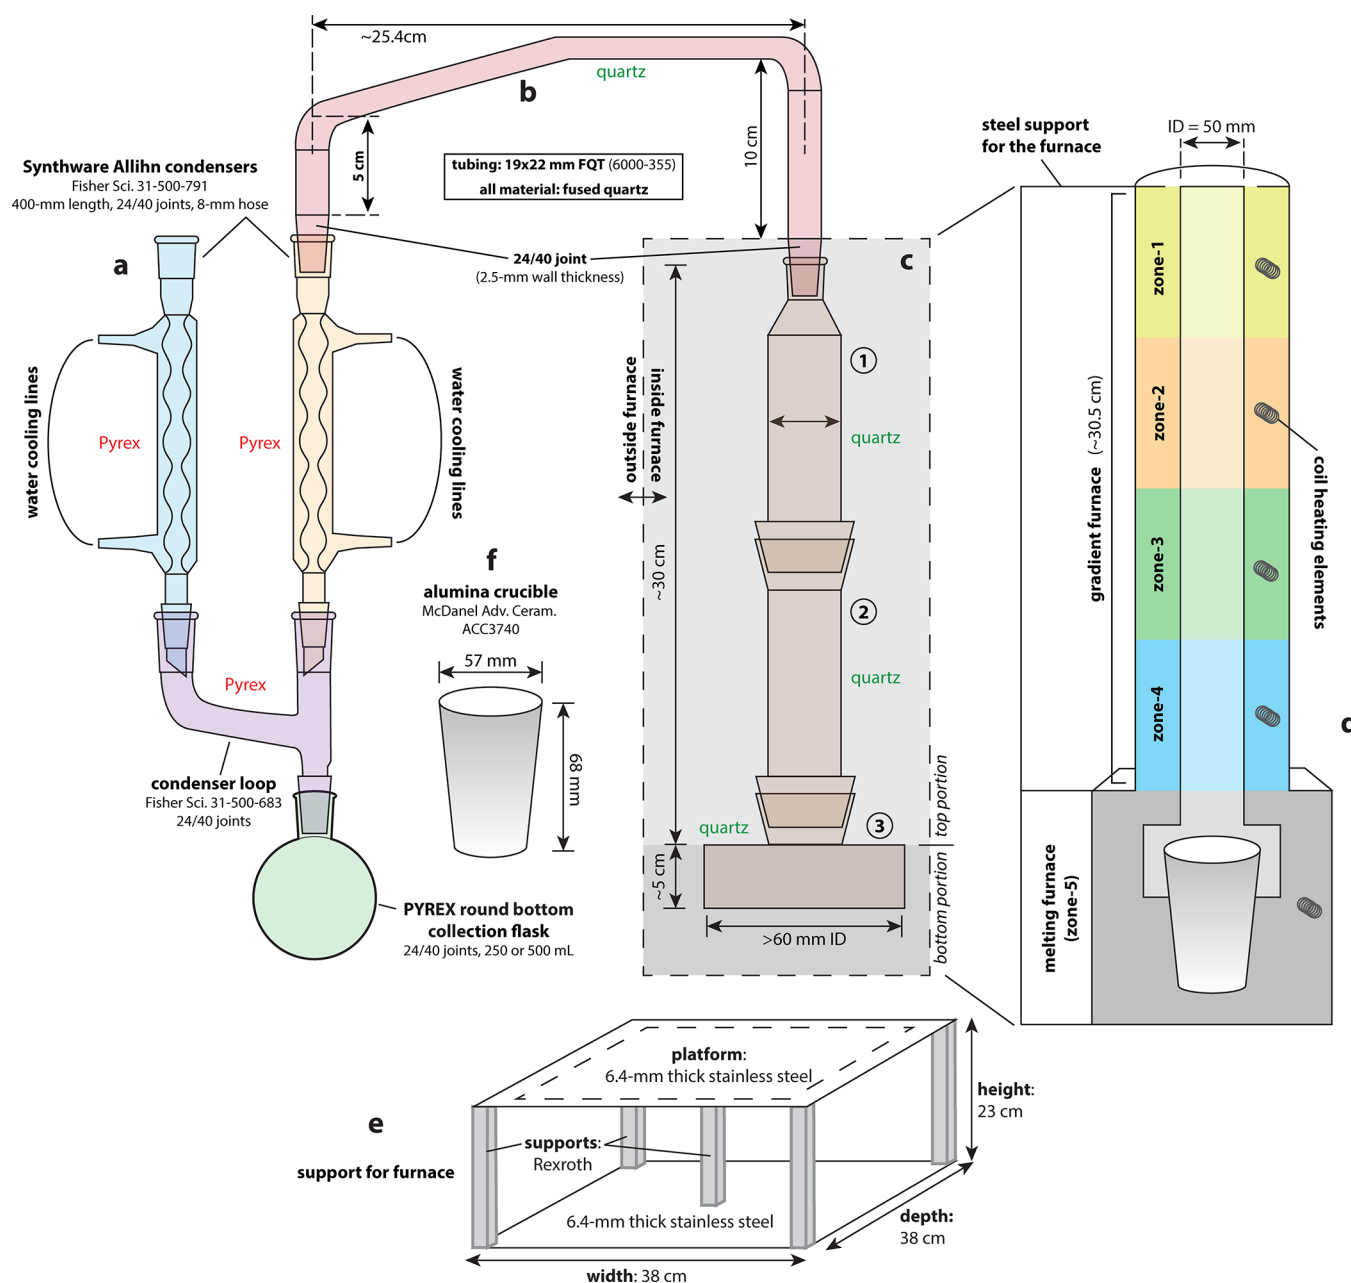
~25.4cm

quartz

b

tubing: 19x22 mm FQT (6000-355)
all material: fused quartz

5 cm

10 cm

Synthware Allihn condensers
Fisher Sci. 31-500-791
400-mm length, 24/40 joints, 8-mm hose

a

24/40 joint
(2.5-mm wall thickness)

c

steel support for the furnace

ID = 50 mm

water cooling lines

Pyrex

Pyrex

water cooling lines

outside furnace

inside furnace

1

quartz

zone-1

zone-2

zone-3

zone-4

gradient furnace (~30.5 cm)

coil heating elements

~30 cm

Pyrex

2

quartz

f

alumina crucible
McDanel Adv. Ceram.
ACC3740

57 mm

68 mm

condenser loop
Fisher Sci. 31-500-683
24/40 joints

quartz

3

top portion

~5 cm

bottom portion

>60 mm ID

melting furnace (zone-5)

PYREX round bottom collection flask
24/40 joints, 250 or 500 mL

d

platform:
6.4-mm thick stainless steel

height:
23 cm

e

support for furnace

supports:
Rexroth

6.4-mm thick stainless steel

depth:
38 cm

width: 38 cm